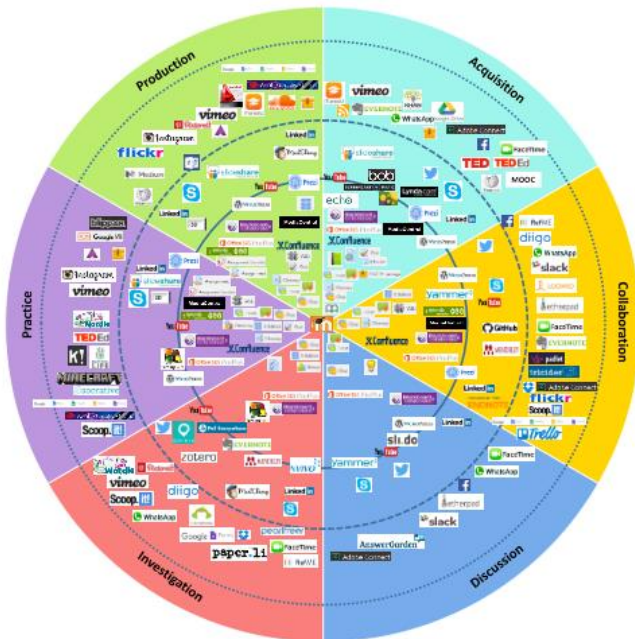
Production

Acquisition

Collaboration

Discussion

Investigation

Practice

vimeo

flickr

Instagram

LinkedIn

slideshare

Prezi

YouTube

Confluence

vimeo

EVERNOTE

WhatsApp

Adobe Connect

FaceTime

TED TEDEd

MOOC

slideshare

echo

bob

Lynda.com

Prezi

LinkedIn

diigo

WhatsApp

slack

Yammer

YouTube

Confluence

GitHub

FaceTime

EVERNOTE

padlet

Adobe Connect

flickr

Scoop.it

Trello

sli.do

LinkedIn

Yammer

FaceTime

WhatsApp

slack

AnswerGarden

Adobe Connect

zotero

EVERNOTE

diigo

vimeo

Scoop.it

WhatsApp

Wordle

paper.li

FaceTime

LinkedIn

Instagram

vimeo

Wordle

TEDEd

MINECRAFT

Scoop.it

Google

Prezi

slideshare

Confluence

YouTube